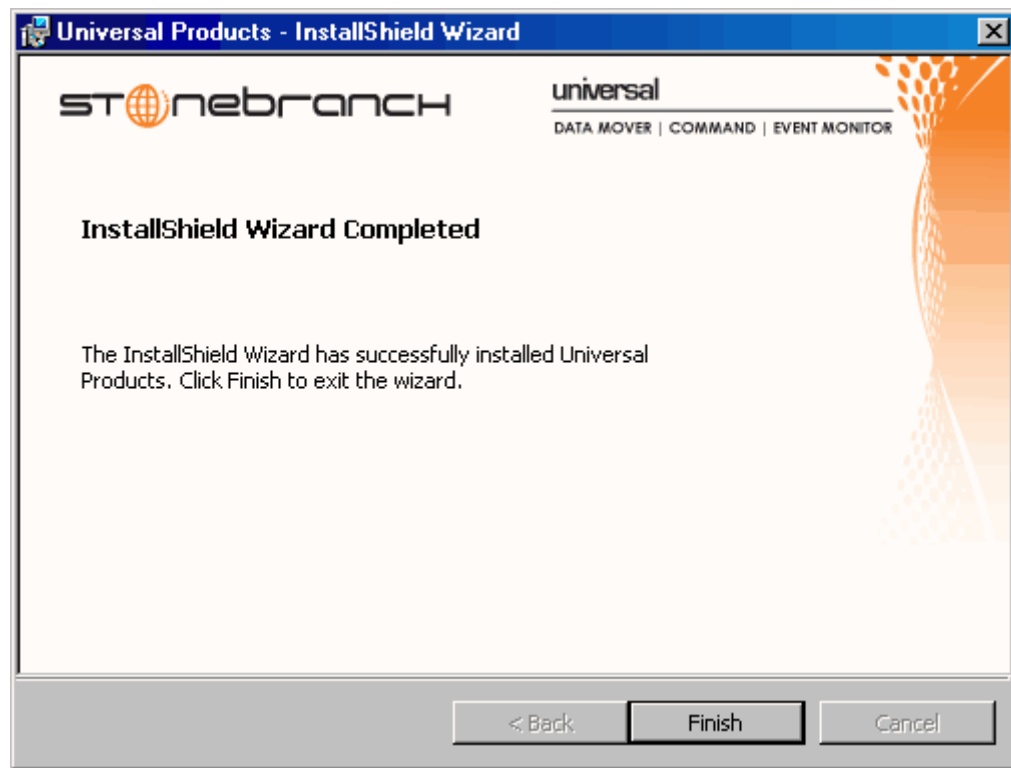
Universal Products - InstallShield Wizard

STONEBRANCH

universal
DATA MOVER | COMMAND | EVENT MONITOR

InstallShield Wizard Completed

The InstallShield Wizard has successfully installed Universal Products. Click Finish to exit the wizard.

< Back
Finish
Cancel